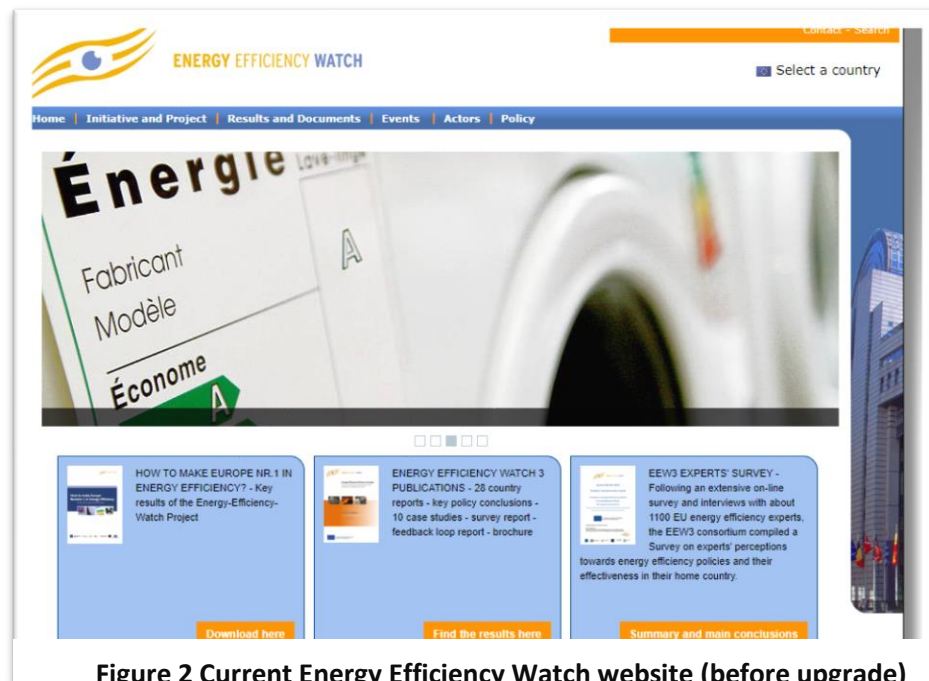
Contact - Search

ENERGY EFFICIENCY WATCH

Select a country

Home | Initiative and Project | Results and Documents | Events | Actors | Policy

Énergie Lave-linge

Fabricant

Modèle

Économe

A

A

HOW TO MAKE EUROPE NR.1 IN ENERGY EFFICIENCY? - Key results of the Energy-Efficiency-Watch Project

Download here

ENERGY EFFICIENCY WATCH 3 PUBLICATIONS - 28 country reports - key policy conclusions - 10 case studies - survey report - feedback loop report - brochure

Find the results here

EEW3 EXPERTS' SURVEY - Following an extensive on-line survey and interviews with about 1100 EU energy efficiency experts, the EEW3 consortium compiled a Survey on experts' perceptions towards energy efficiency policies and their effectiveness in their home country.

Summary and main conclusions

Figure 2 Current Energy Efficiency Watch website (before upgrade)